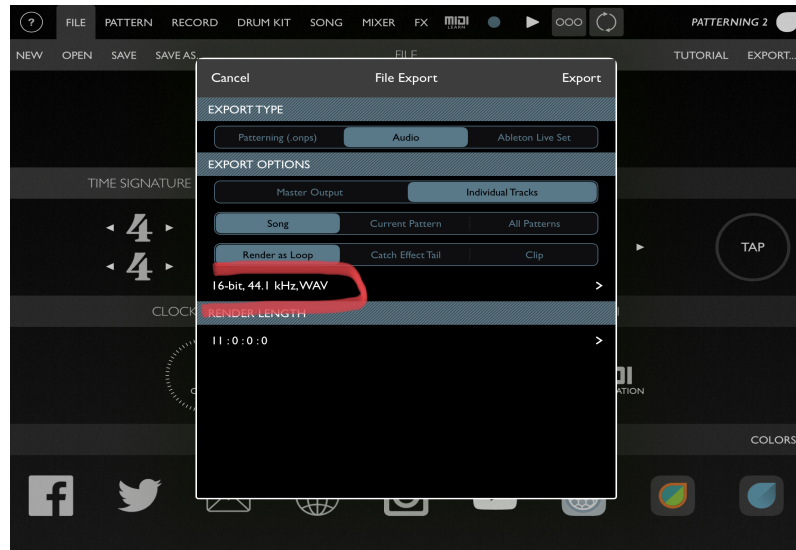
? FILE PATTERN RECORD DRUM KIT SONG MIXER FX MIDI LEARN ▶ ○○○ PATTERNING 2

NEW OPEN SAVE SAVE AS FILE TUTORIAL EXPORT...

Cancel File Export Export

EXPORT TYPE

Patterning (.onps) Audio Ableton Live Set

EXPORT OPTIONS

Master Output Individual Tracks

Song Current Pattern All Patterns

Render as Loop Catch Effect Tail Clip

16-bit, 44.1 kHz, WAV >

RENDER LENGTH

11:0:0:0 >

TIME SIGNATURE

4
4

CLOCK

TAP

MIDI

ATION

COLORS